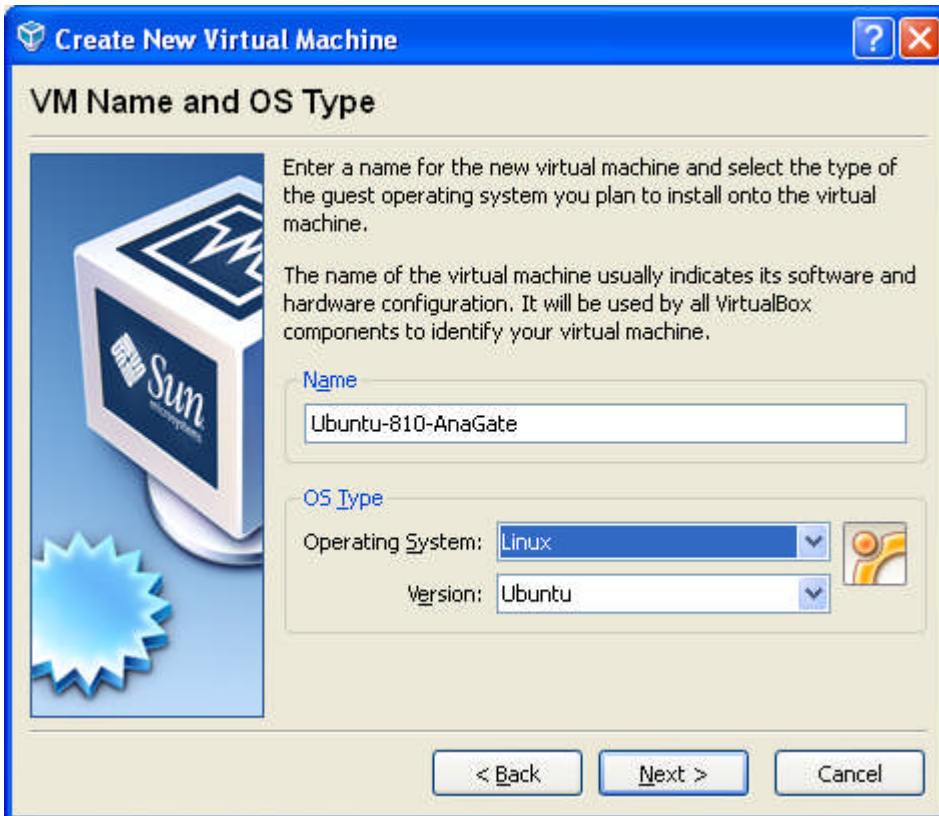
Create New Virtual Machine

VM Name and OS Type

Sun microsystems

Enter a name for the new virtual machine and select the type of the guest operating system you plan to install onto the virtual machine.

The name of the virtual machine usually indicates its software and hardware configuration. It will be used by all VirtualBox components to identify your virtual machine.

Name

Ubuntu-810-AnaGate

OS Type

Operating System: Linux

Version: Ubuntu

< Back   Next >   Cancel